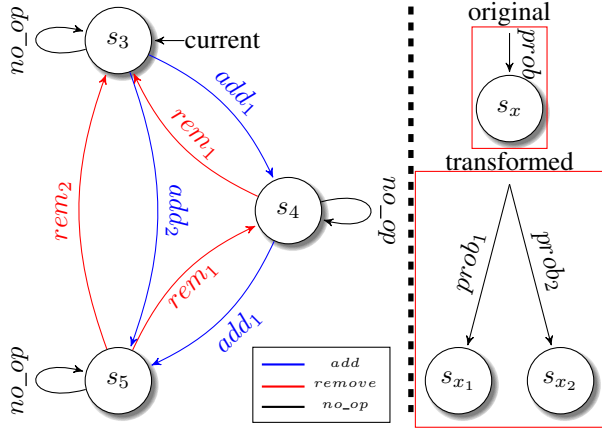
$no\_op$

$s_3$

current

$add_1$

$rem_1$

$rem_2$

$add_2$

$s_4$

$no\_op$

$rem_1$

$add_1$

$no\_op$

$s_5$

$add$

$remove$

$no\_op$

original

$prob$

$s_x$

transformed

$prob_1$

$prob_2$

$s_{x_1}$

$s_{x_2}$